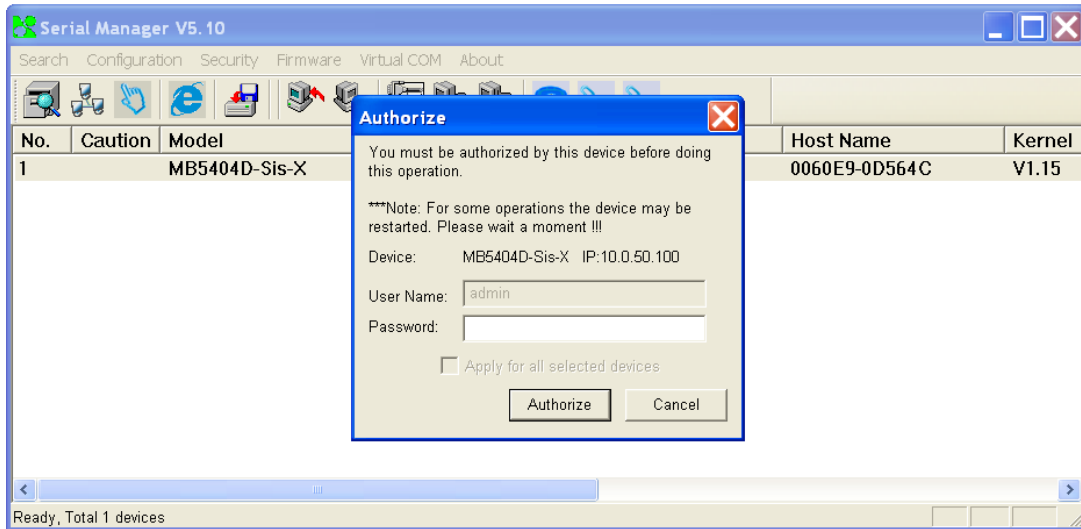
Serial Manager V5.10

Search Configuration Security Firmware Virtual COM About

| No. | Caution | Model | Host Name | Kernel |
|---|---|---|---|---|
| 1 | | MB5404D-Sis-X | 0060E9-0D564C | V1.15 |

Authorize

You must be authorized by this device before doing this operation.

***Note: For some operations the device may be restarted. Please wait a moment !!!

Device: MB5404D-Sis-X IP:10.0.50.100

User Name: admin

Password:

Apply for all selected devices

Authorize Cancel

Ready, Total 1 devices